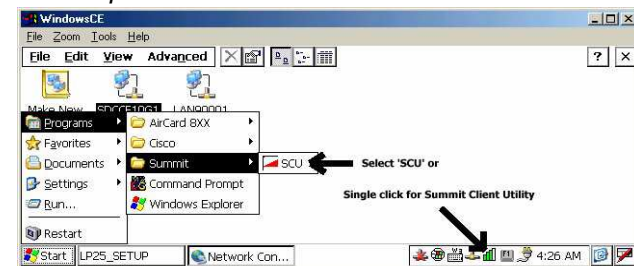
WindowsCE
File Zoom Tools Help
File Edit View Advanced
?
Make New SDCCF10G1 LAN90001
Programs
Favorites
Documents
Settings
Run...
Restart
AirCard 8XX
Cisco
Summit
Command Prompt
Windows Explorer
SCU
Select 'SCU' or
Single click for Summit Client Utility
Start LP25_SETUP Network Con...
4:26 AM